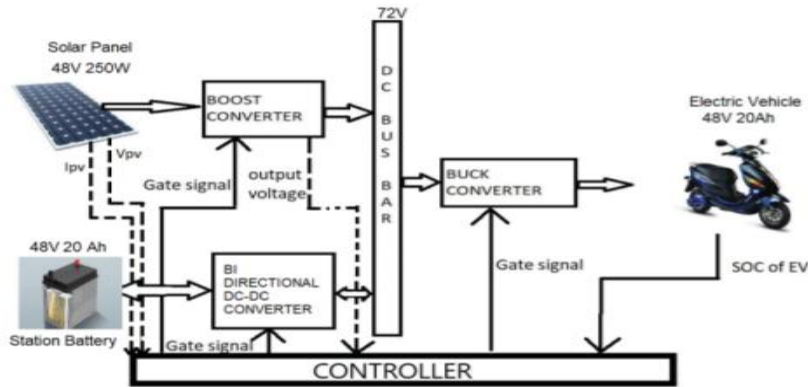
72V

Solar Panel
48V 250W

Ipv
Vpv

BOOST CONVERTER

Gate signal

output voltage

DC BUS BAR

BUCK CONVERTER

Electric Vehicle
48V 20Ah

48V 20 Ah

Station Battery

BI DIRECTIONAL DC-DC CONVERTER

Gate signal

Gate signal

SOC of EV

CONTROLLER